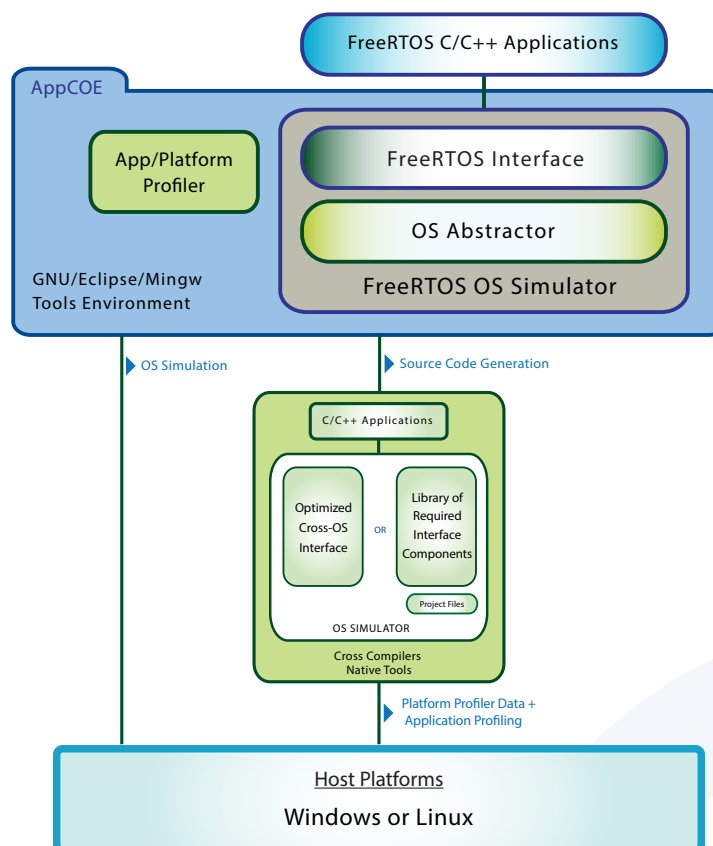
FreeRTOS C/C++ Applications

AppCOE

App/Platform Profiler

FreeRTOS Interface

OS Abstractor

GNU/Eclipse/Mingw Tools Environment

FreeRTOS OS Simulator

OS Simulation

Source Code Generation

C/C++ Applications

Optimized Cross-OS Interface

OR

Library of Required Interface Components

Project Files

OS SIMULATOR

Cross Compilers Native Tools

Platform Profiler Data + Application Profiling

Host Platforms

Windows or Linux